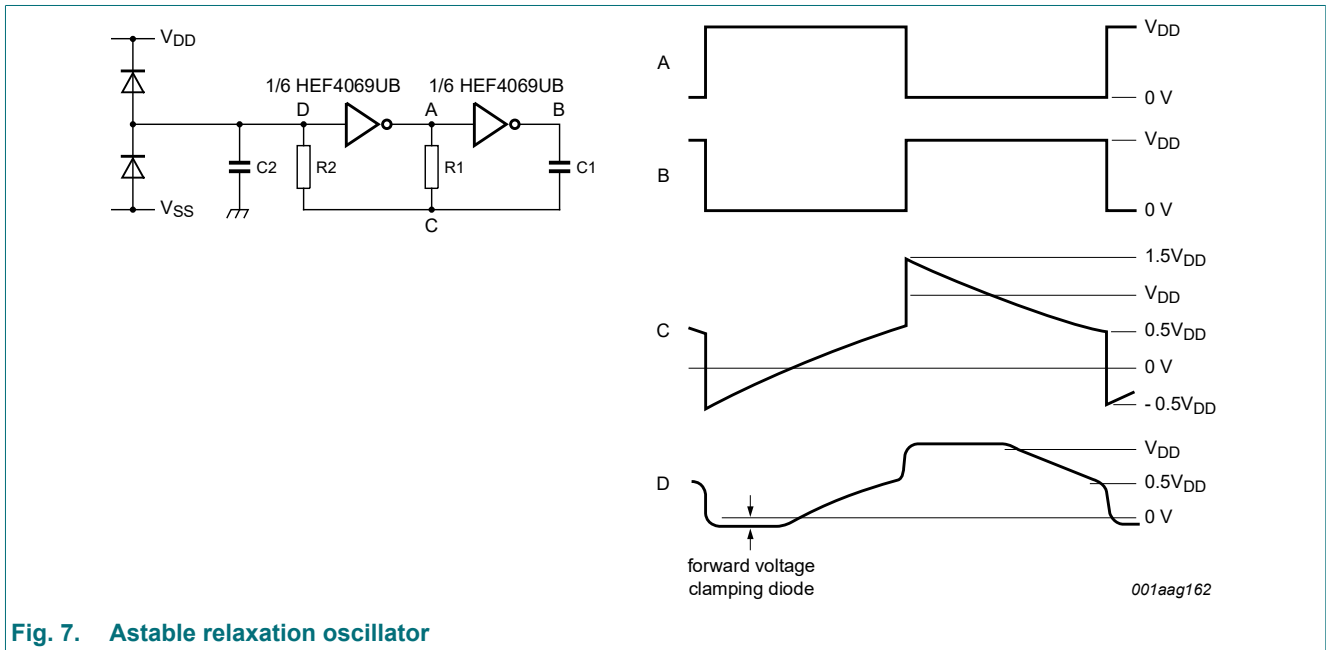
$V_{DD}$

1/6 HEF4069UB

1/6 HEF4069UB

D

A

B

C2

R2

R1

C1

$V_{SS}$

C

A

$V_{DD}$

0 V

B

$V_{DD}$

0 V

$1.5V_{DD}$

$V_{DD}$

C

$0.5V_{DD}$

0 V

$- 0.5V_{DD}$

$V_{DD}$

D

$0.5V_{DD}$

0 V

forward voltage clamping diode

001aag162

Fig. 7. Astable relaxation oscillator